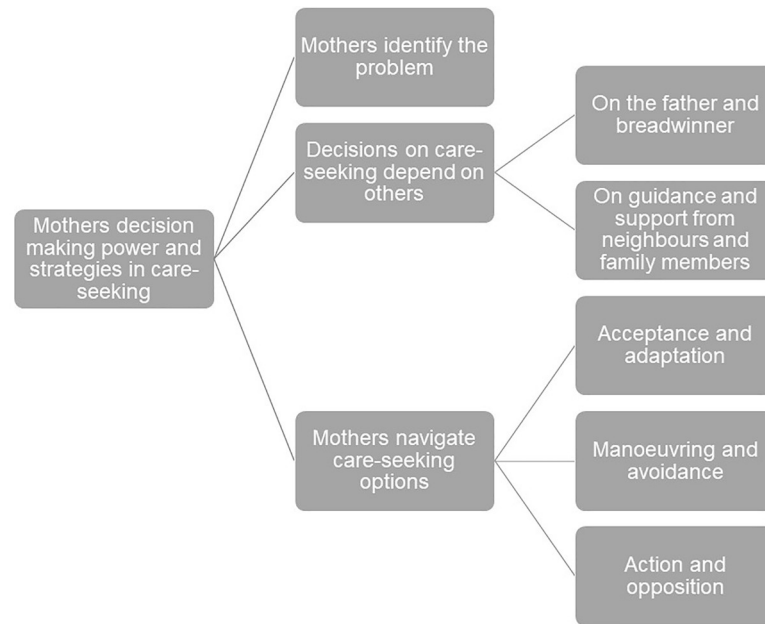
Mothers decision making power and strategies in care-seeking

Mothers identify the problem

Decisions on care-seeking depend on others

On the father and breadwinner

On guidance and support from neighbours and family members

Mothers navigate care-seeking options

Acceptance and adaptation

Manoeuvring and avoidance

Action and opposition